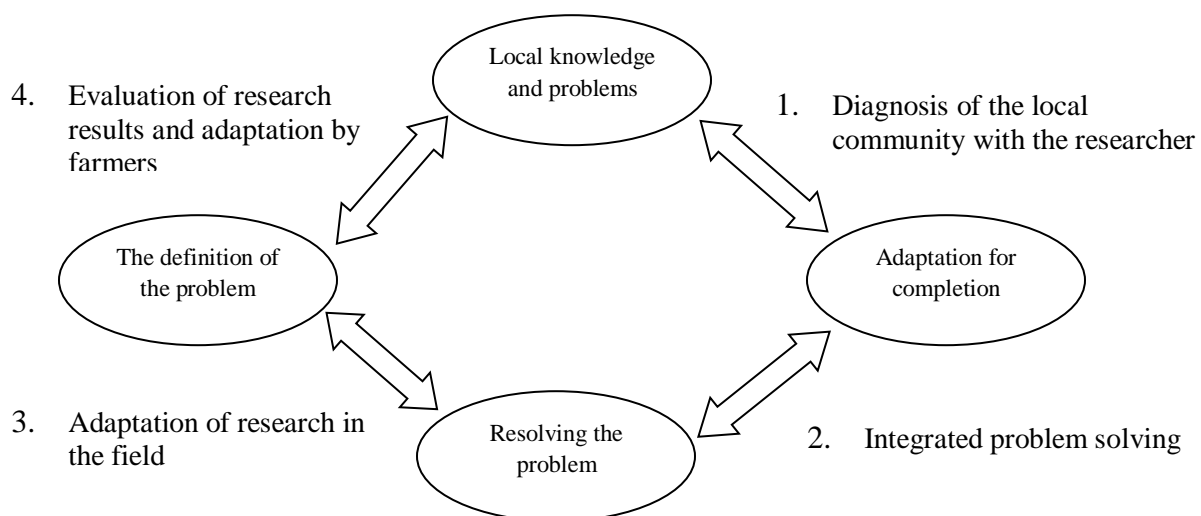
Local knowledge and problems

4. Evaluation of research results and adaptation by farmers

1. Diagnosis of the local community with the researcher

The definition of the problem

Adaptation for completion

3. Adaptation of research in the field

Resolving the problem

2. Integrated problem solving